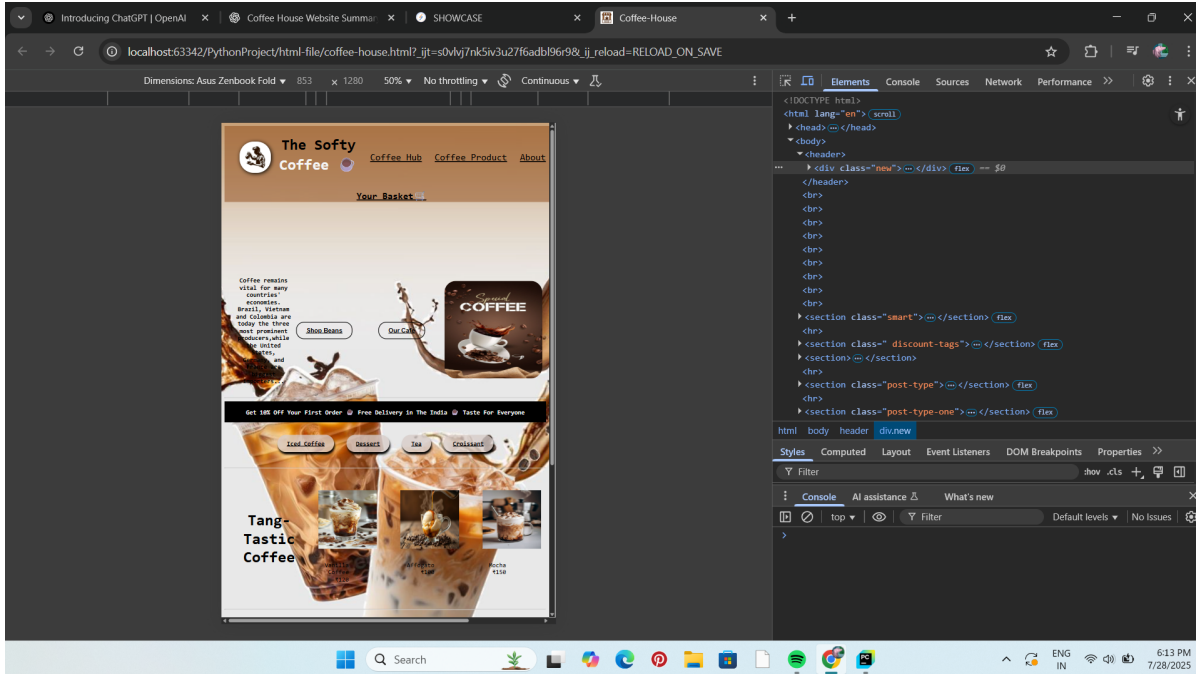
Introducing ChatGPT | OpenAI
Coffee House Website Summar
SHOWCASE
Coffee-House

localhost:63342/PythonProject/html-file/coffee-house.html?_ijt=s0vlvj7nk5iv3u27f6adbl96r9&_ij_reload=RELOAD_ON_SAVE

Dimensions: Asus Zenbook Fold 853 × 1280 50% No throttling Continuous

The Softy Coffee
Coffee Hub Coffee Product About
Your Basket

Coffee remains vital for many countries' economies. Brazil, Vietnam and Colombia are today the three most prominent producers,while the United States, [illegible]

Shop Beans
Our Cafe

Special COFFEE

Get 10% Off Your First Order Free Delivery In The India Taste For Everyone

Iced Coffee Dessert Tea Croissant

Tang-Tastic Coffee

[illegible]
Mocha ₹150

Elements Console Sources Network Performance

<!DOCTYPE html>
<html lang="en"> scroll
<head> ··· </head>
<body>
<header>
<div class="new"> ··· </div> flex == $0
</header>
<br>
<br>
<br>
<br>
<br>
<br>
<br>
<br>
<section class="smart"> ··· </section> flex
<hr>
<section class=" discount-tags"> ··· </section> flex
<section> ··· </section>
<hr>
<section class="post-type"> ··· </section> flex
<hr>
<section class="post-type-one"> ··· </section> flex

html body header div.new

Styles Computed Layout Event Listeners DOM Breakpoints Properties
Filter :hov .cls

Console AI assistance What's new
top Filter Default levels No Issues

Search
ENG IN
6:13 PM
7/28/2025